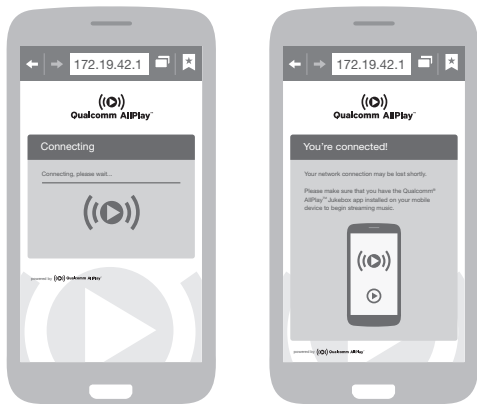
172.19.42.1

Qualcomm AllPlay™

Connecting

Connecting, please wait...

powered by Qualcomm AllPlay

172.19.42.1

Qualcomm AllPlay™

You're connected!

Your network connection may be lost shortly.

Please make sure that you have the Qualcomm® AllPlay™ Jukebox app installed on your mobile device to begin streaming music.

powered by Qualcomm AllPlay